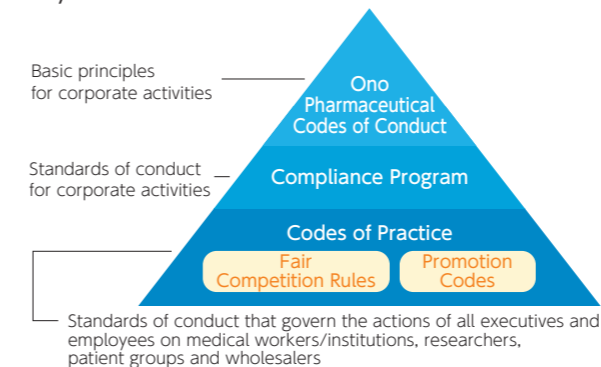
Basic principles for corporate activities

Ono Pharmaceutical Codes of Conduct

Standards of conduct for corporate activities

Compliance Program

Codes of Practice

Fair Competition Rules

Promotion Codes

Standards of conduct that govern the actions of all executives and employees on medical workers/institutions, researchers, patient groups and wholesalers